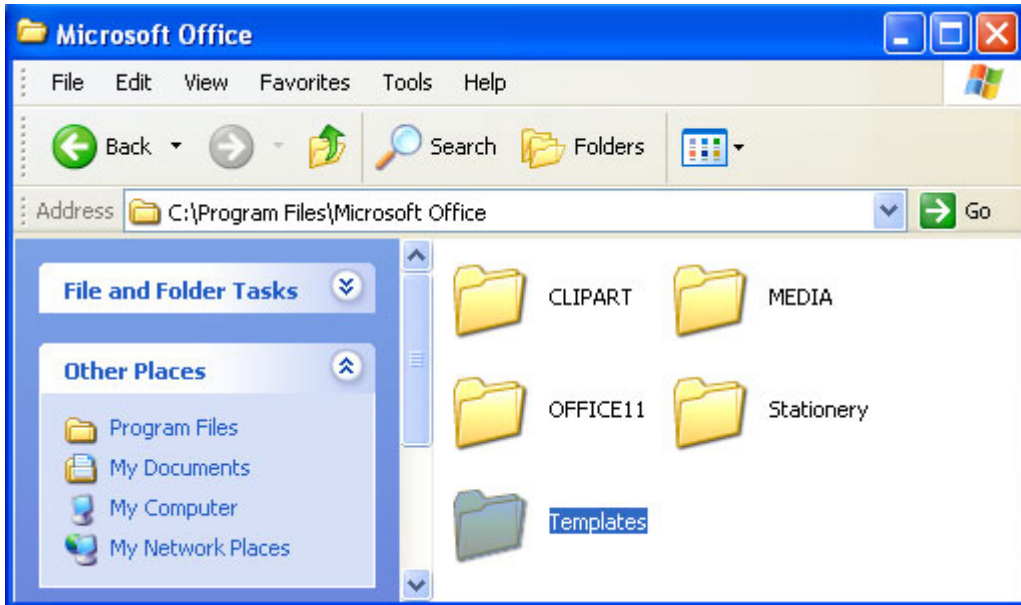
Microsoft Office

File Edit View Favorites Tools Help

Back Search Folders

Address C:\Program Files\Microsoft Office Go

File and Folder Tasks

Other Places

Program Files
My Documents
My Computer
My Network Places

CLIPART
MEDIA
OFFICE11
Stationery
Templates